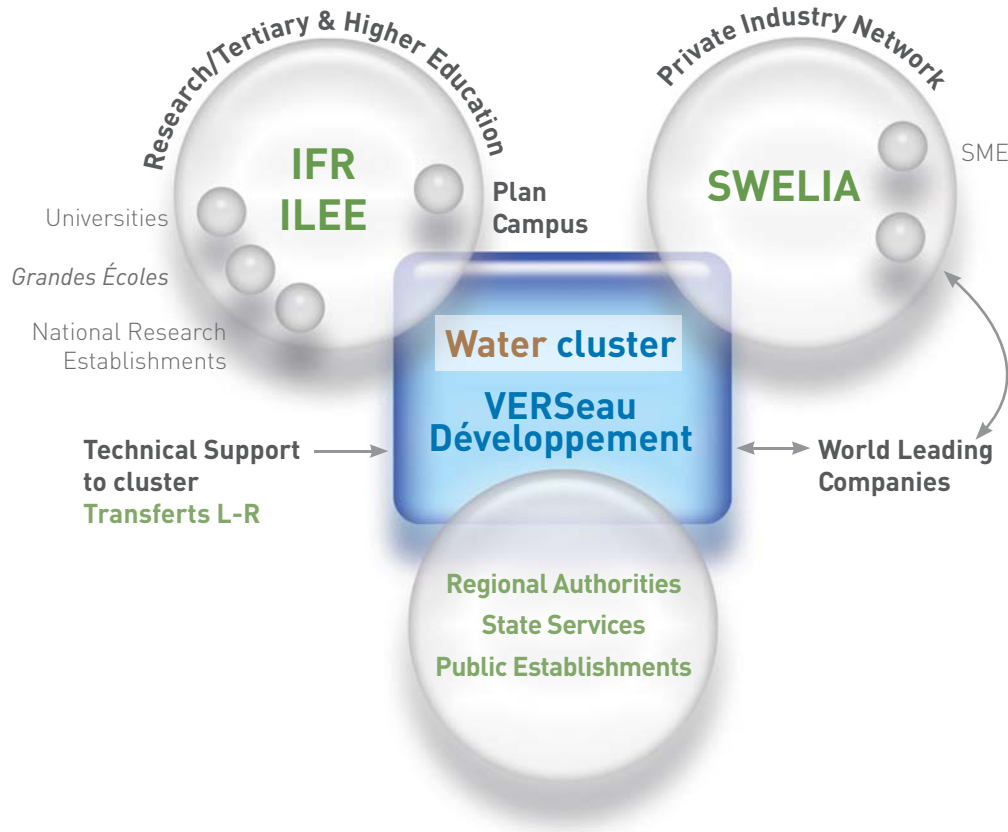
Research/Tertiary & Higher Education

IFR
ILEE

Plan
Campus

Universities

Grandes Écoles

National Research
Establishments

Private Industry Network

SWELIA

SME

Water cluster

VERSeau
Développement

Technical Support
to cluster
Transferts L-R

World Leading
Companies

Regional Authorities
State Services
Public Establishments